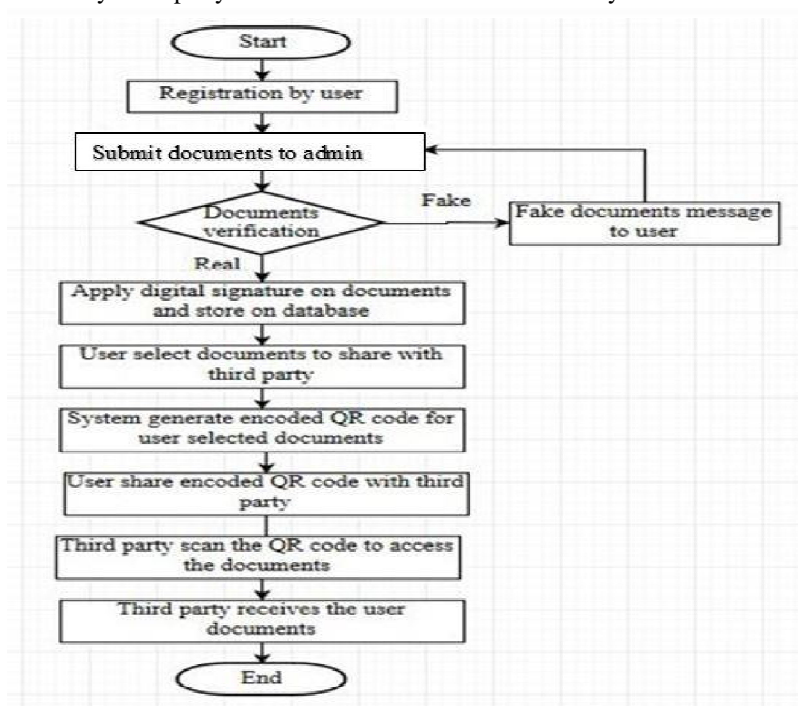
Start

Registration by user

Submit documents to admin

Documents verification

Fake

Fake documents message to user

Real

Apply digital signature on documents and store on database

User select documents to share with third party

System generate encoded QR code for user selected documents

User share encoded QR code with third party

Third party scan the QR code to access the documents

Third party receives the user documents

End